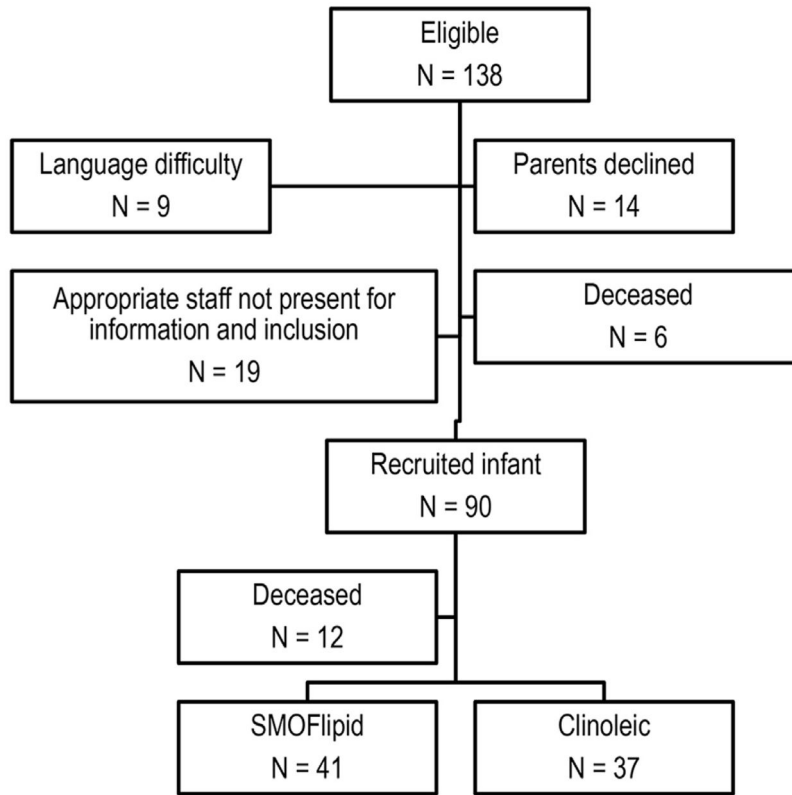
Eligible
N = 138

Language difficulty
N = 9

Parents declined
N = 14

Appropriate staff not present for information and inclusion
N = 19

Deceased
N = 6

Recruited infant
N = 90

Deceased
N = 12

SMOFlipid
N = 41

Clinoleic
N = 37